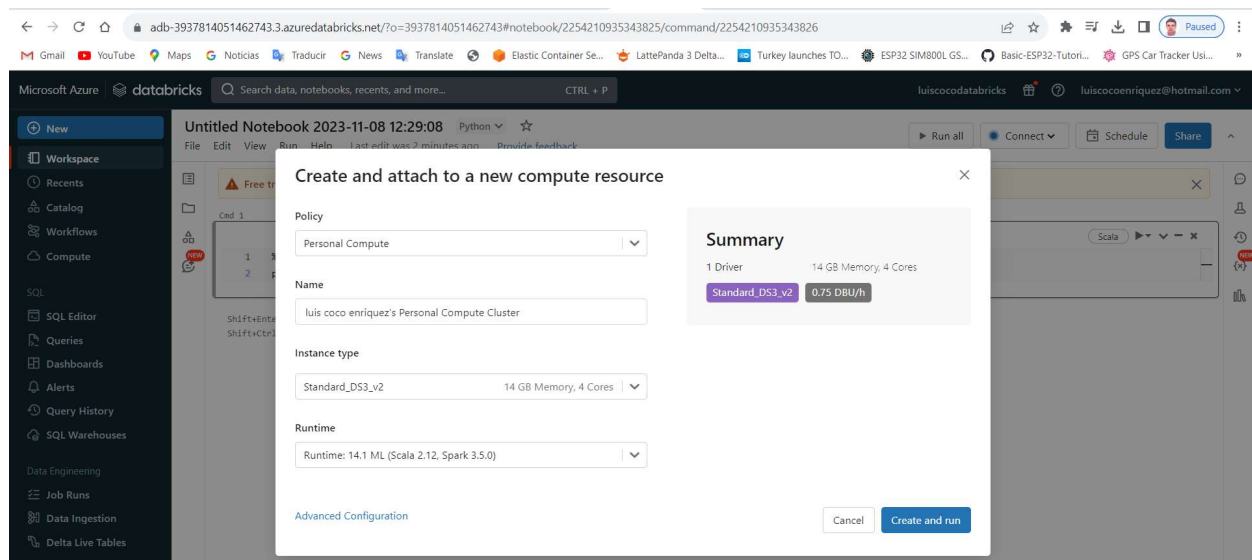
adb-3937814051462743.3.azuredatabricks.net/?o=3937814051462743#notebook/2254210935343825/command/2254210935343826

Paused

Gmail YouTube Maps Noticias Traducir News Translate Elastic Container Se... LattePanda 3 Delta... Turkey launches TO... ESP32 SIM800L GS... Basic-ESP32-Tutori... GPS Car Tracker Usi... »

Microsoft Azure databricks Search data, notebooks, recents, and more... CTRL + P luiscocodatabricks luiscocoenriquez@hotmail.com

New
Workspace
Recents
Catalog
Workflows
Compute
SQL
SQL Editor
Queries
Dashboards
Alerts
Query History
SQL Warehouses
Data Engineering
Job Runs
Data Ingestion
Delta Live Tables

Untitled Notebook 2023-11-08 12:29:08 Python
File Edit View Run Help Last edit was 2 minutes ago Provide feedback

Run all Connect Schedule Share

Free tr

Cmd 1

Scala

1 %
2 p

Shift+Ente
Shift+Ctrl

NEW

Create and attach to a new compute resource

Policy
Personal Compute

Name
luis coco enríquez's Personal Compute Cluster

Instance type
Standard_DS3_v2 14 GB Memory, 4 Cores

Runtime
Runtime: 14.1 ML (Scala 2.12, Spark 3.5.0)

Summary
1 Driver 14 GB Memory, 4 Cores
Standard_DS3_v2 0.75 DBU/h

Advanced Configuration

Cancel Create and run